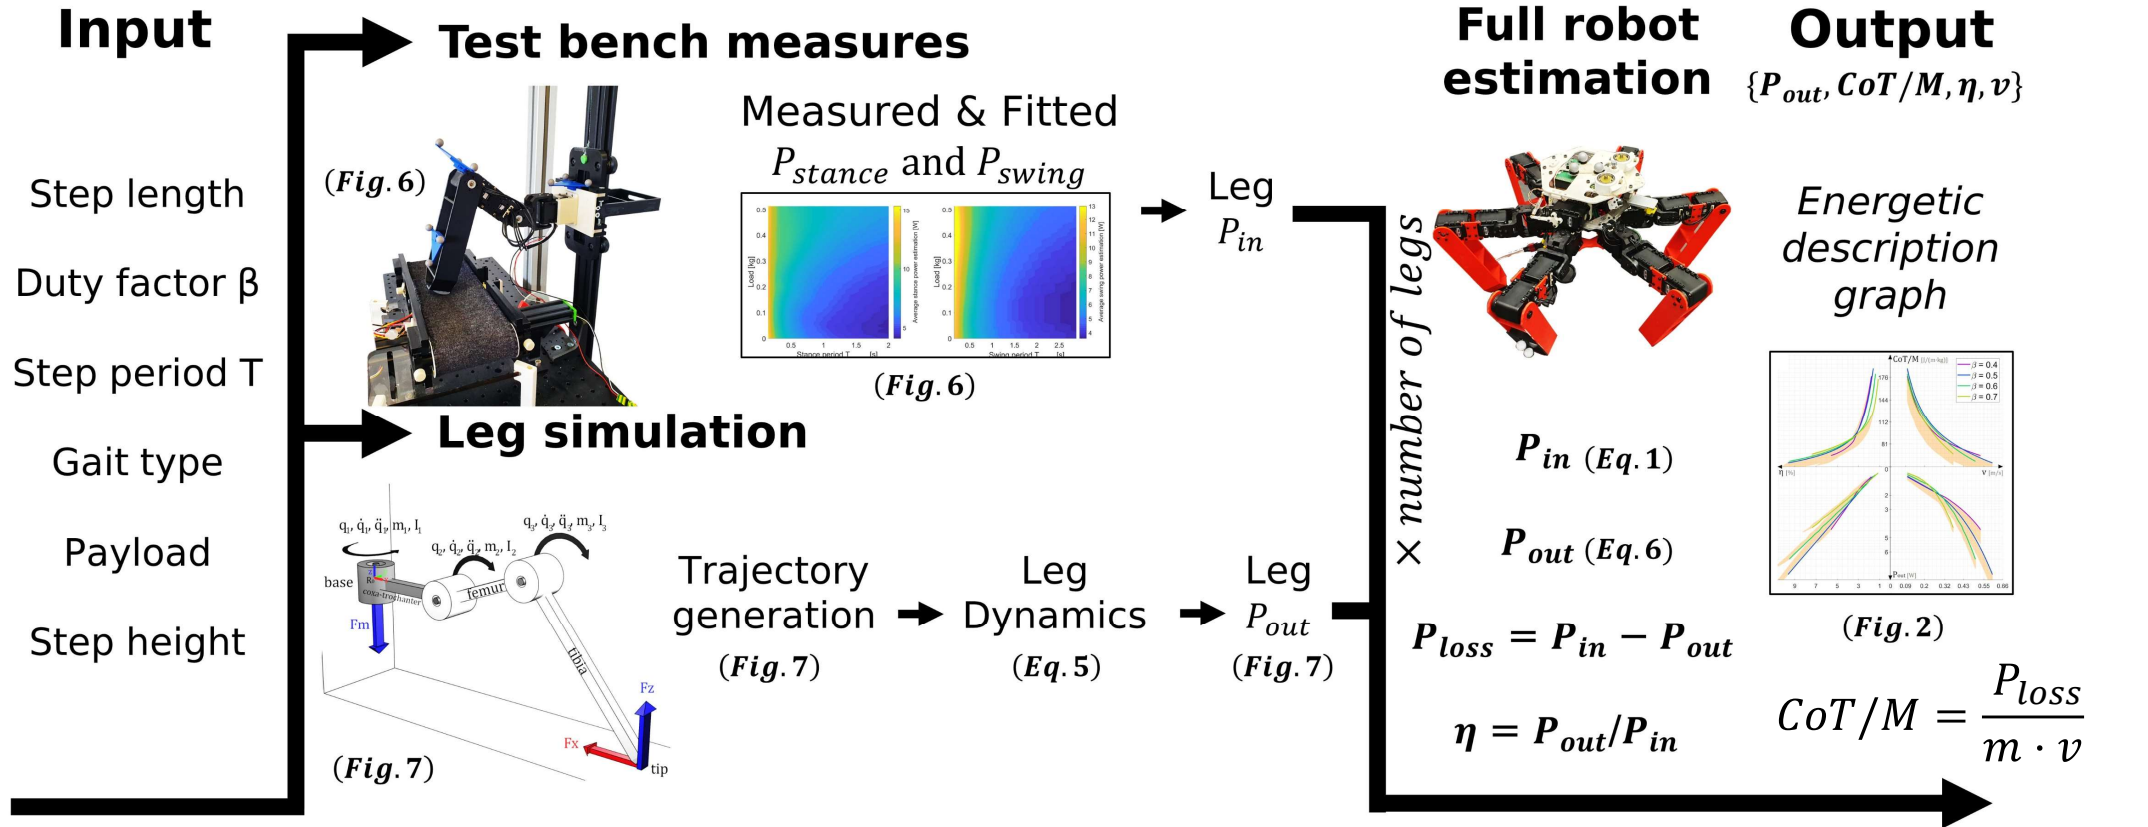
Input

Step length

Duty factor β

Step period T

Gait type

Payload

Step height

Test bench measures

$(\boldsymbol{Fig.6})$

Measured & Fitted $P_{stance}$ and $P_{swing}$

Load [kg]
Stance period T [s]
Average stance power estimation [W]
Load [kg]
Swing period T [s]
Average swing power estimation [W]

$(\boldsymbol{Fig.6})$

Leg $P_{in}$

Leg simulation

$q_1, \dot{q}_1, \ddot{q}_1, m_1, I_1$
$q_2, \dot{q}_2, \ddot{q}_2, m_2, I_2$
$q_3, \dot{q}_3, \ddot{q}_3, m_3, I_3$
base
coxa-trochanter
femur
tibia
Fm
Fz
Fx
tip

$(\boldsymbol{Fig.7})$

Trajectory generation $(\boldsymbol{Fig.7})$

Leg Dynamics $(\boldsymbol{Eq.5})$

Leg $P_{out}$ $(\boldsymbol{Fig.7})$

× number of legs

Full robot estimation

$\boldsymbol{P_{in}}$ $(\boldsymbol{Eq.1})$

$\boldsymbol{P_{out}}$ $(\boldsymbol{Eq.6})$

$\boldsymbol{P_{loss} = P_{in} - P_{out}}$

$\boldsymbol{\eta = P_{out}/P_{in}}$

Output
$\{\boldsymbol{P_{out}, CoT/M, \eta, v}\}$

Energetic description graph

CoT/M
$\beta = 0.4$
$\beta = 0.5$
$\beta = 0.6$
$\beta = 0.7$
η [%]
v [m/s]
Pout [W]

$(\boldsymbol{Fig.2})$

$CoT/M = \frac{P_{loss}}{m \cdot v}$